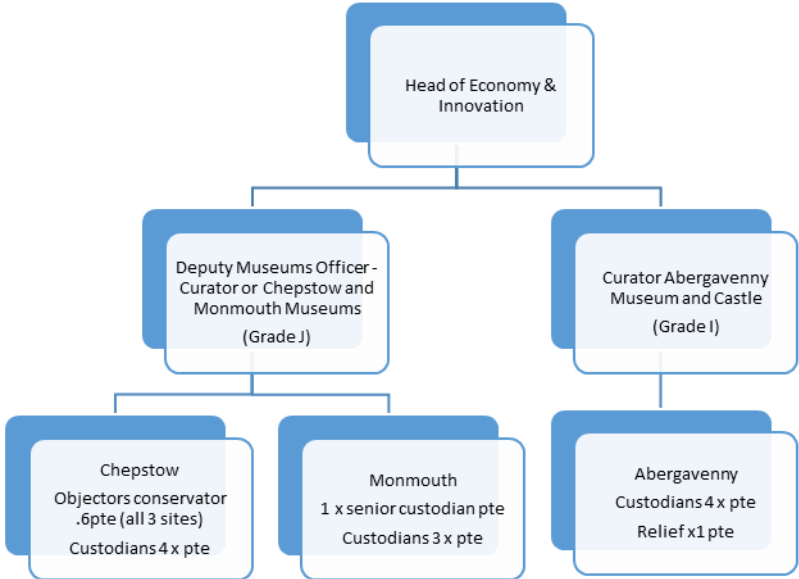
Head of Economy & Innovation

Deputy Museums Officer - Curator or Chepstow and Monmouth Museums

(Grade J)

Curator Abergavenny Museum and Castle

(Grade I)

Chepstow

Objectors conservator .6pte (all 3 sites)

Custodians 4 x pte

Monmouth

1 x senior custodian pte

Custodians 3 x pte

Abergavenny

Custodians 4 x pte

Relief x1 pte